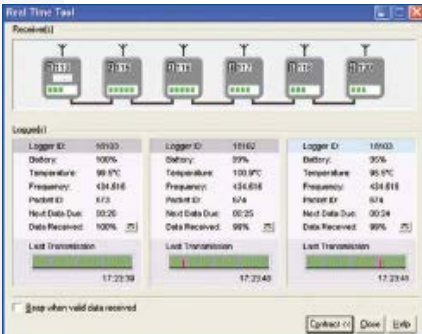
Real Time Tool

Receiver(s)

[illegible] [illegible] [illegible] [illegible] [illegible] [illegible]

Logger(s)

| Logger ID: | 10103 |
|---|---|
| Battery: | 100% |
| Temperature: | 98.9°C |
| Frequency: | 434.616 |
| Packet ID: | 673 |
| Next Data Due: | 00:20 |
| Data Received: | 100% |

Last Transmission

17:23:39

| Logger ID: | 10102 |
|---|---|
| Battery: | 99% |
| Temperature: | 100.9°C |
| Frequency: | 434.616 |
| Packet ID: | 674 |
| Next Data Due: | 00:25 |
| Data Received: | 98% |

Last Transmission

17:23:40

| Logger ID: | 10103 |
|---|---|
| Battery: | 95% |
| Temperature: | 96.9°C |
| Frequency: | 434.616 |
| Packet ID: | 674 |
| Next Data Due: | 00:24 |
| Data Received: | 99% |

Last Transmission

17:23:41

Beep when valid data received

Contract << Close Help